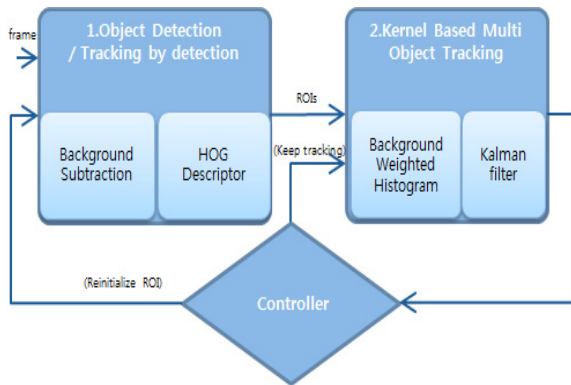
frame

1.Object Detection / Tracking by detection

Background Subtraction

HOG Descriptor

ROIs

(Keep tracking)

2.Kernel Based Multi Object Tracking

Background Weighted Histogram

Kalman filter

(Reinitialize ROI)

Controller